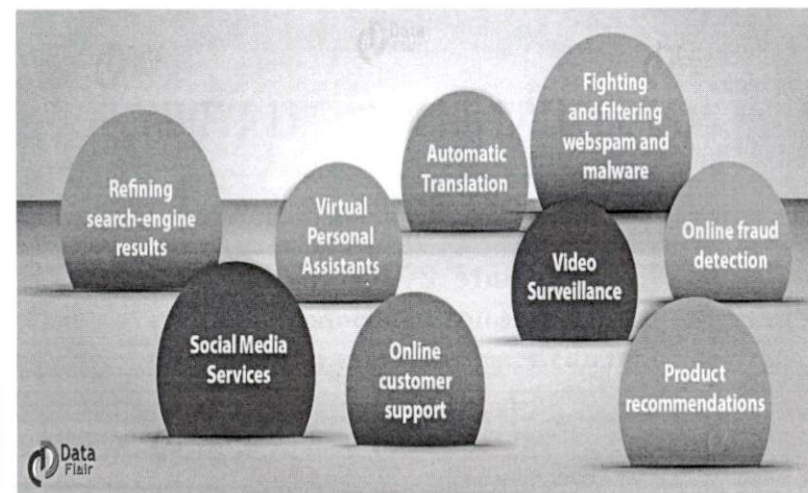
Data Flair

Refining search-engine results

Virtual Personal Assistants

Automatic Translation

Fighting and filtering webspam and malware

Online fraud detection

Video Surveillance

Social Media Services

Online customer support

Product recommendations

Data Flair